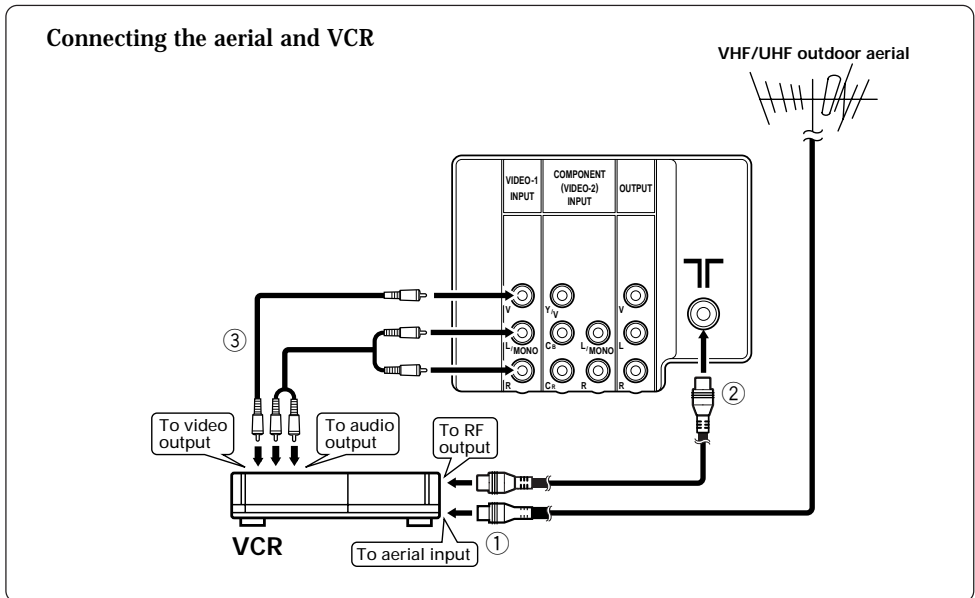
Connecting the aerial and VCR

VHF/UHF outdoor aerial

VIDEO-1 INPUT

COMPONENT (VIDEO-2) INPUT

OUTPUT

V

Y/V

V

L/MONO

CB

L/MONO

L

R

CR

R

R

③

②

To video output

To audio output

To RF output

VCR

To aerial input

①